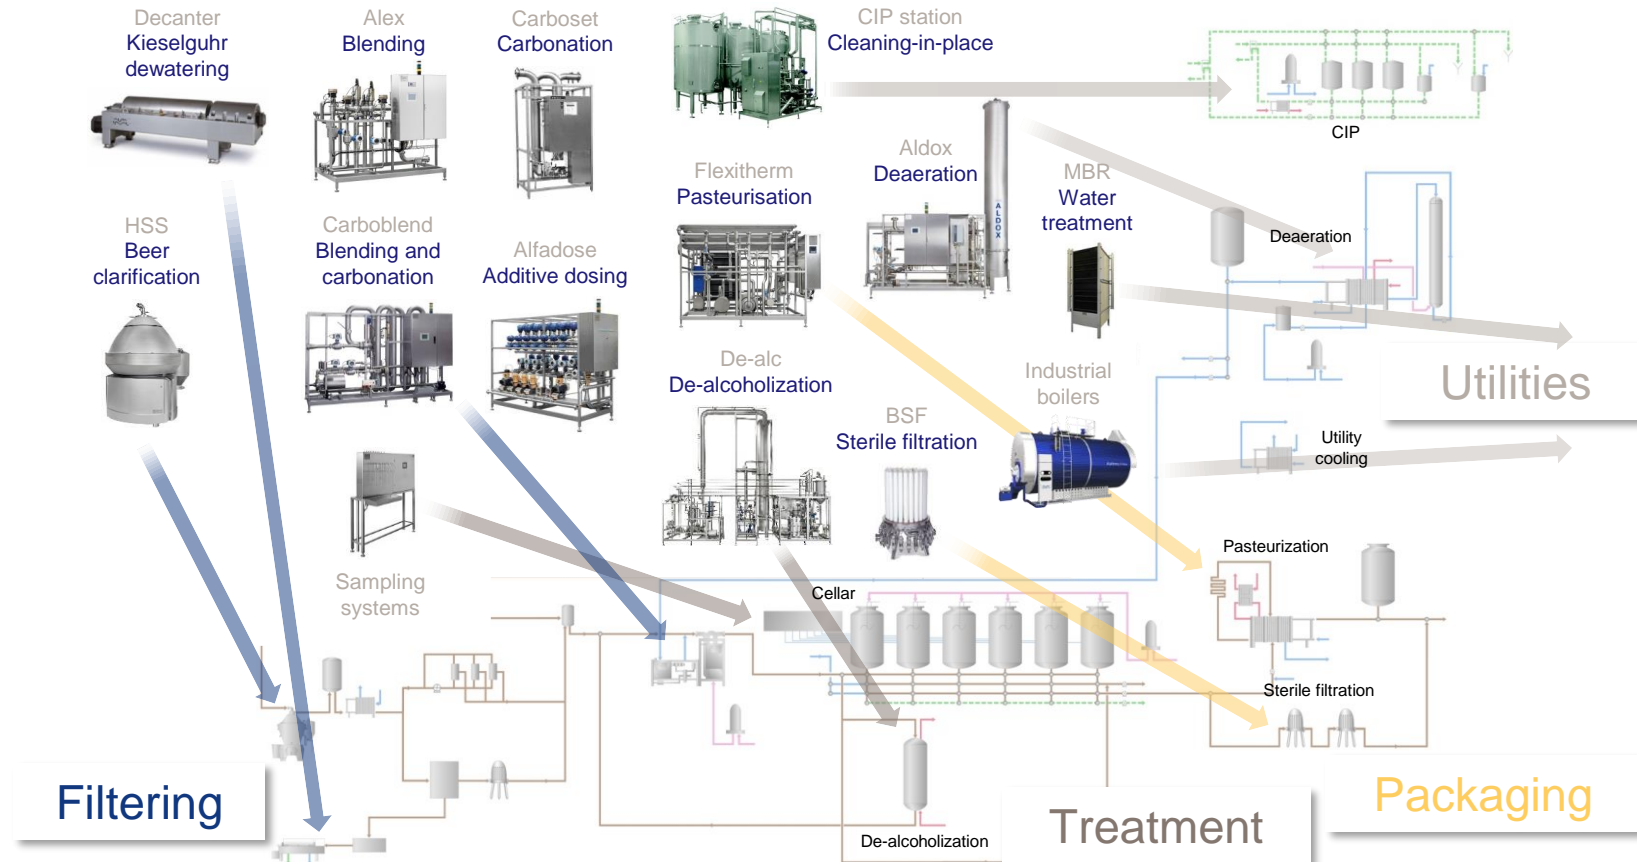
Decanter
Kieselguhr dewatering

Alex
Blending

Carboset
Carbonation

CIP station
Cleaning-in-place

CIP

HSS
Beer clarification

Carboblend
Blending and carbonation

Alfadose
Additive dosing

Flexitherm
Pasteurisation

Aldox
Deaeration

ALDOX

MBR
Water treatment

Deaeration

Utilities

De-alc
De-alcoholization

Industrial boilers

BSF
Sterile filtration

Utility cooling

Sampling systems

Cellar

Pasteurization

Sterile filtration

De-alcoholization

Filtering

Treatment

Packaging